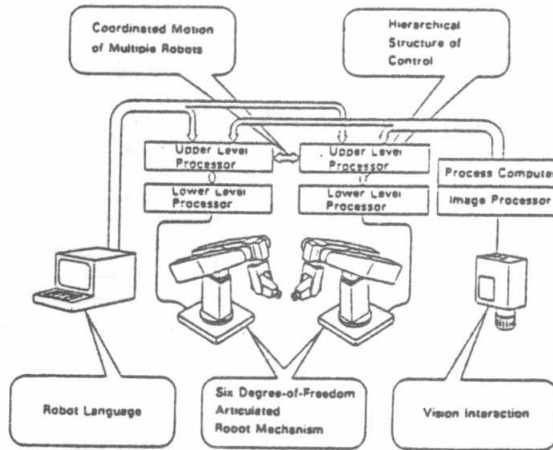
Coordinated Motion of Multiple Robots

Hierarchical Structure of Control

Upper Level Processor

Lower Level Processor

Upper Level Processor

Lower Level Processor

Process Computer

Image Processor

Robot Language

Six Degree-of-Freedom Articulated Robot Mechanism

Vision Interaction